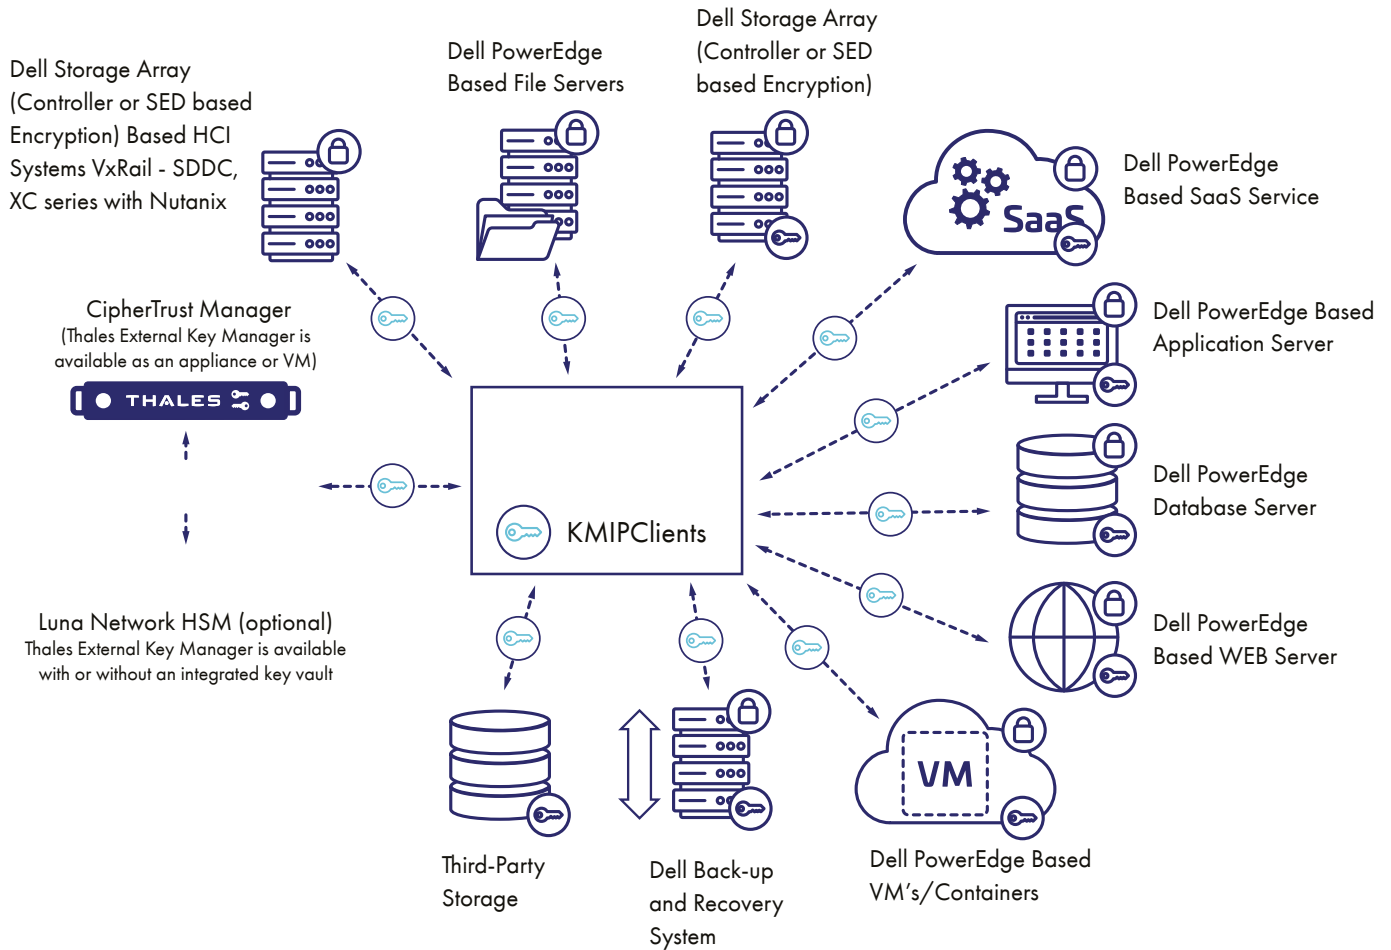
Dell Storage Array (Controller or SED based Encryption) Based HCI Systems VxRail - SDDC, XC series with Nutanix

Dell PowerEdge Based File Servers

Dell Storage Array (Controller or SED based Encryption)

Dell PowerEdge Based SaaS Service

SaaS

CipherTrust Manager
(Thales External Key Manager is available as an appliance or VM)

THALES

Dell PowerEdge Based Application Server

Dell PowerEdge Database Server

KMIPClients

Dell PowerEdge Based WEB Server

Luna Network HSM (optional)
Thales External Key Manager is available with or without an integrated key vault

VM

Third-Party Storage

Dell Back-up and Recovery System

Dell PowerEdge Based VM's/Containers